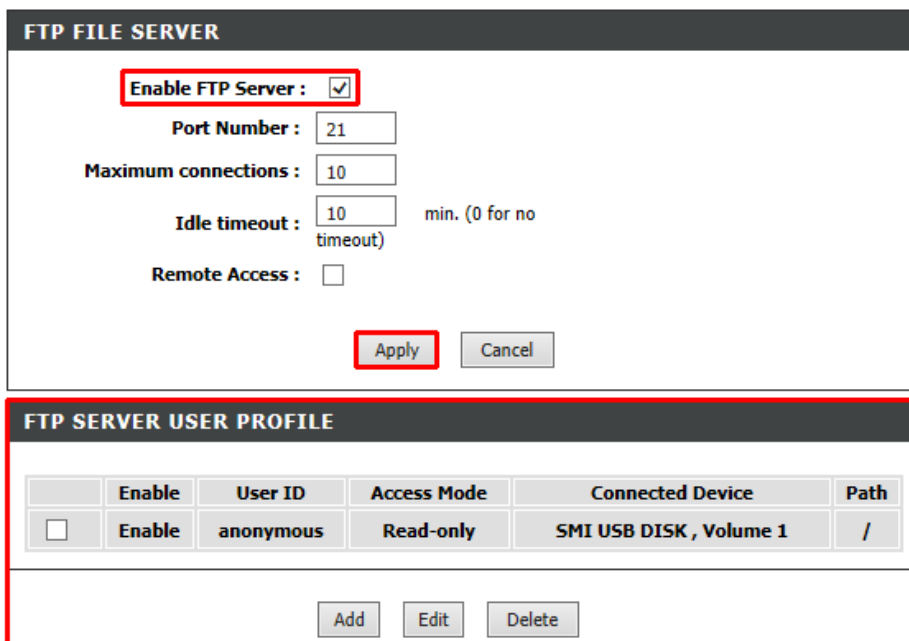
FTP FILE SERVER

Enable FTP Server :

Port Number : 21

Maximum connections : 10

Idle timeout : 10 min. (0 for no timeout)

Remote Access :

Apply Cancel

FTP SERVER USER PROFILE

| | Enable | User ID | Access Mode | Connected Device | Path |
|---|---|---|---|---|---|
| | Enable | anonymous | Read-only | SMI USB DISK , Volume 1 | / |

Add Edit Delete